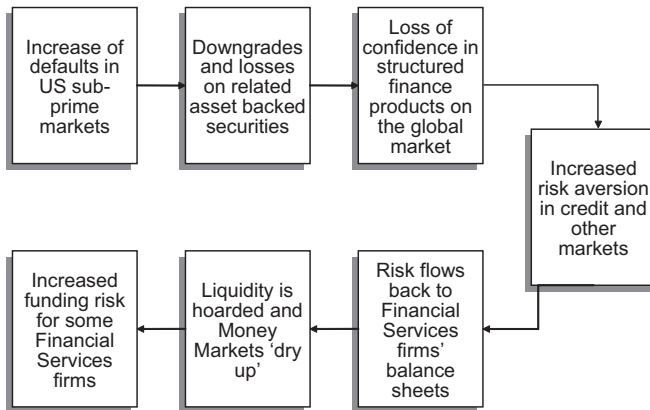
Increase of defaults in US sub-prime markets

Downgrades and losses on related asset backed securities

Loss of confidence in structured finance products on the global market

Increased risk aversion in credit and other markets

Risk flows back to Financial Services firms' balance sheets

Liquidity is hoarded and Money Markets 'dry up'

Increased funding risk for some Financial Services firms